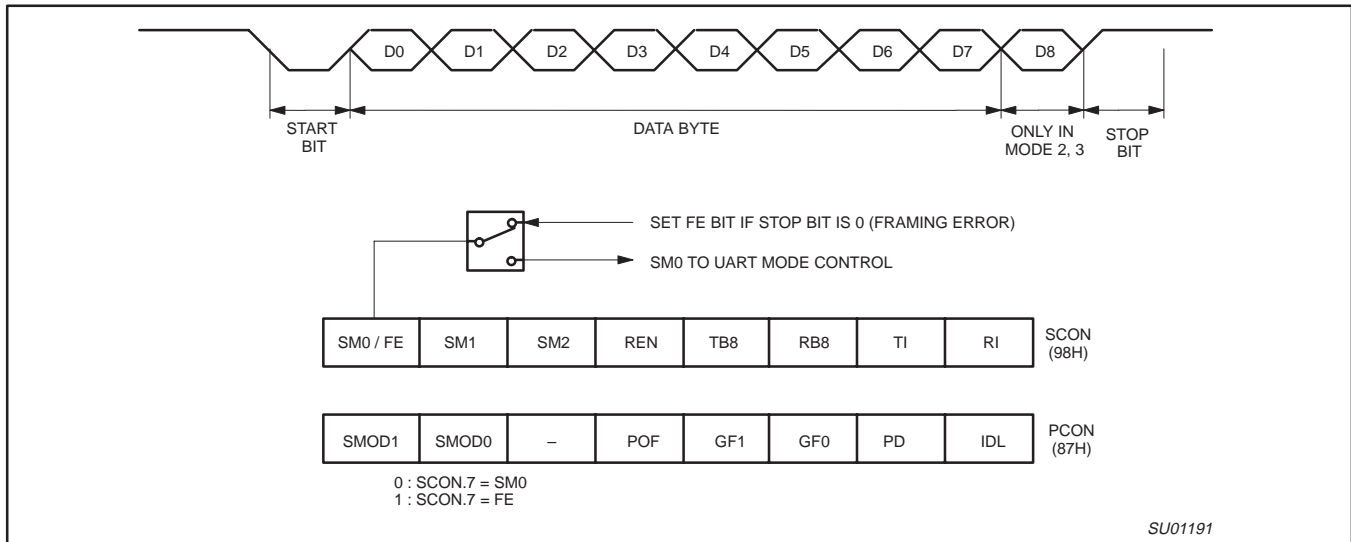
D0 D1 D2 D3 D4 D5 D6 D7 D8

START BIT

DATA BYTE

ONLY IN MODE 2, 3

STOP BIT

SET FE BIT IF STOP BIT IS 0 (FRAMING ERROR)

SM0 TO UART MODE CONTROL

| SM0 / FE | SM1 | SM2 | REN | TB8 | RB8 | TI | RI |
|---|---|---|---|---|---|---|---|

SCON (98H)

| SMOD1 | SMOD0 | – | POF | GF1 | GF0 | PD | IDL |
|---|---|---|---|---|---|---|---|

PCON (87H)

0 : SCON.7 = SM0
1 : SCON.7 = FE

SU01191